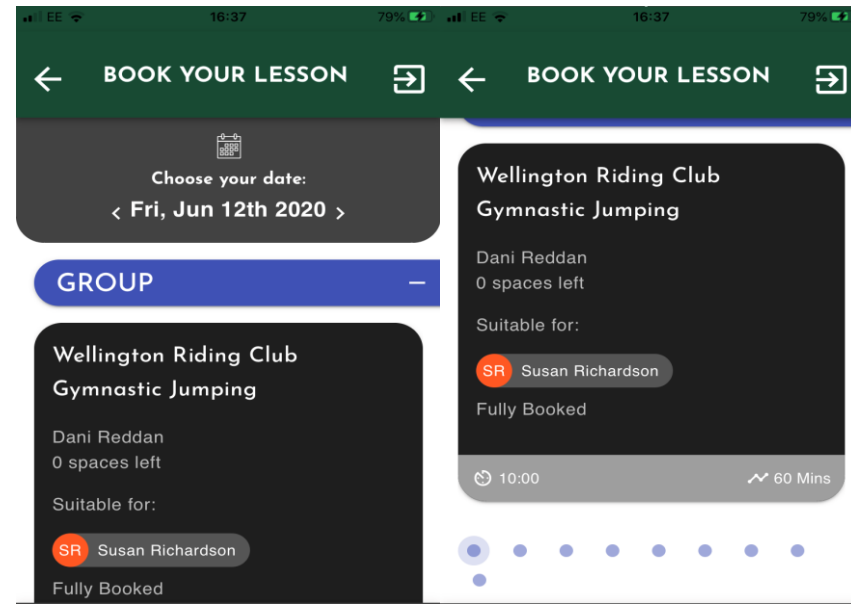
EE 16:37 79%

BOOK YOUR LESSON

Choose your date:
‹ Fri, Jun 12th 2020 ›

GROUP –

Wellington Riding Club
Gymnastic Jumping

Dani Reddan
0 spaces left

Suitable for:

SR Susan Richardson

Fully Booked

EE 16:37 79%

BOOK YOUR LESSON

Wellington Riding Club
Gymnastic Jumping

Dani Reddan
0 spaces left

Suitable for:

SR Susan Richardson

Fully Booked

10:00
60 Mins